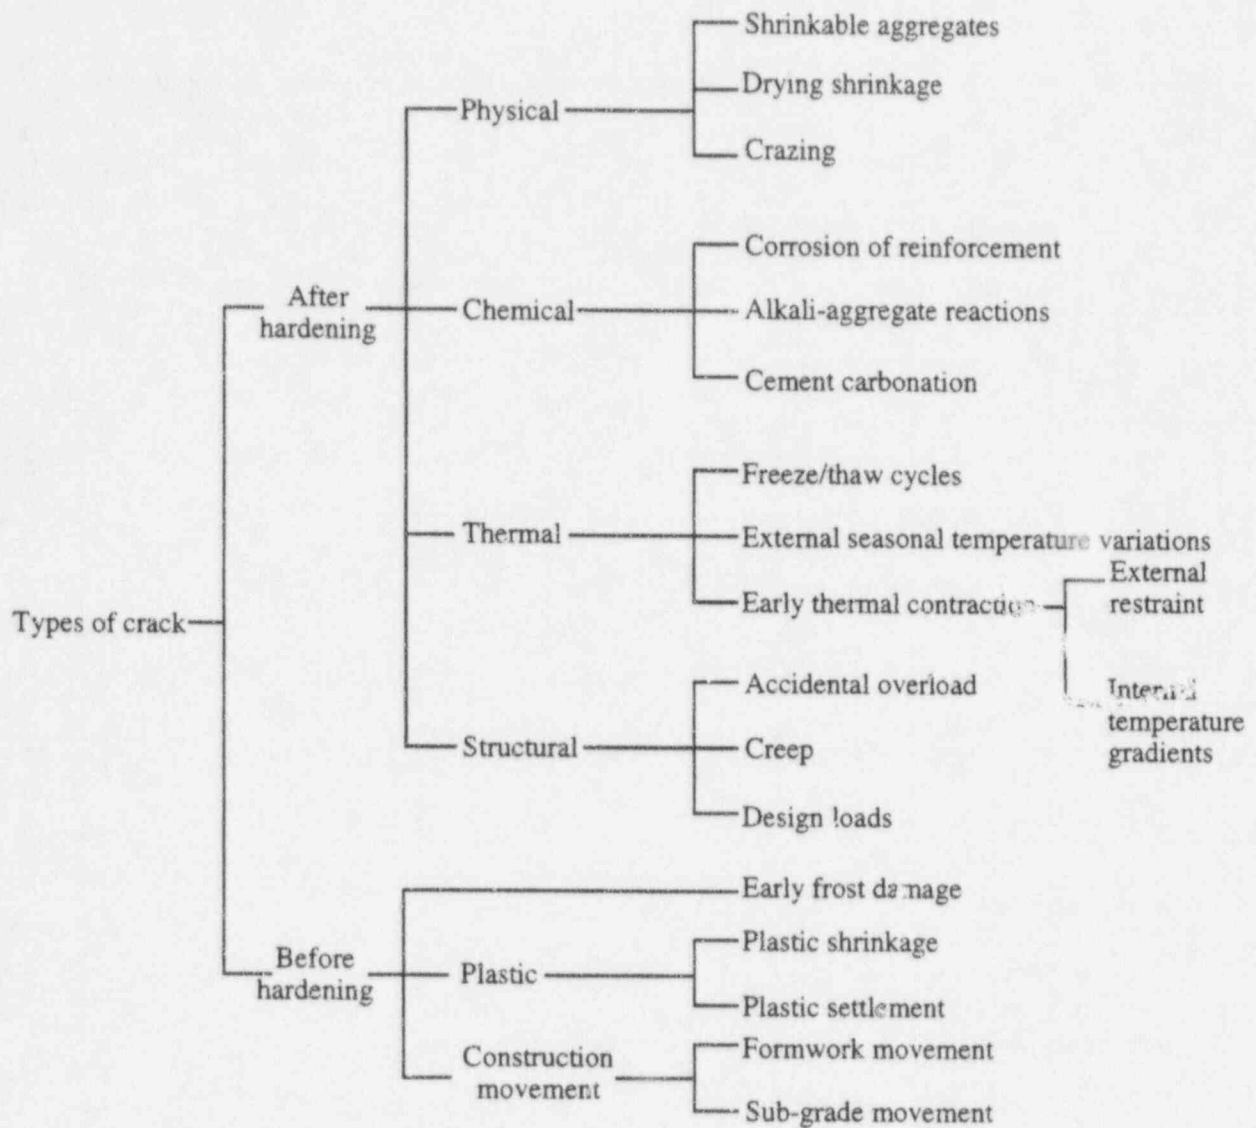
Types of crack

After hardening

Physical
Shrinkable aggregates
Drying shrinkage
Crazing

Chemical
Corrosion of reinforcement
Alkali-aggregate reactions
Cement carbonation

Thermal
Freeze/thaw cycles
External seasonal temperature variations
Early thermal contraction
External restraint
Internal temperature gradients

Structural
Accidental overload
Creep
Design loads

Before hardening

Early frost damage

Plastic
Plastic shrinkage
Plastic settlement

Construction movement
Formwork movement
Sub-grade movement